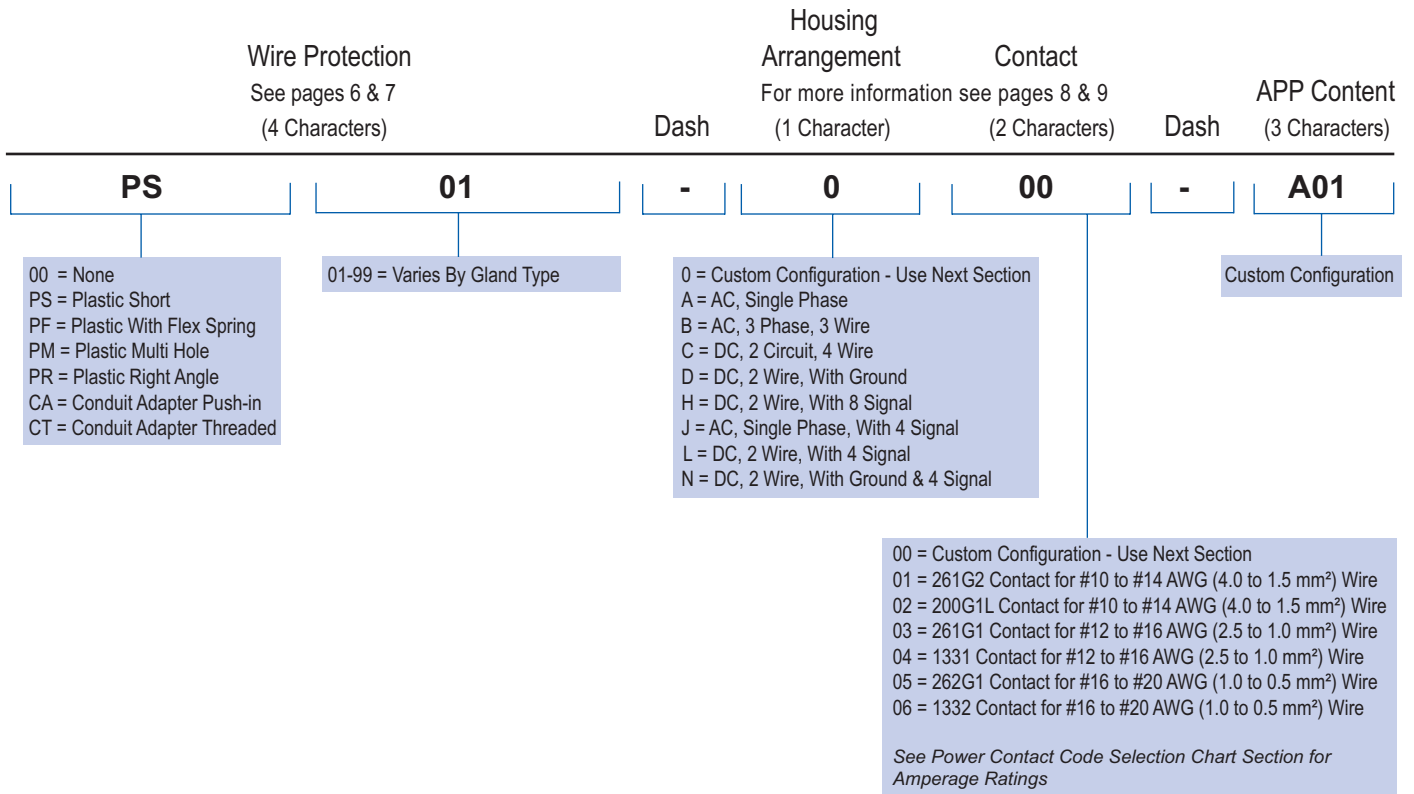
Wire Protection
See pages 6 & 7
(4 Characters)

Dash

Housing Arrangement
For more information see pages 8 & 9
(1 Character)

Contact
(2 Characters)

Dash

APP Content
(3 Characters)

PS

01

-

0

00

-

A01

00 = None
PS = Plastic Short
PF = Plastic With Flex Spring
PM = Plastic Multi Hole
PR = Plastic Right Angle
CA = Conduit Adapter Push-in
CT = Conduit Adapter Threaded

01-99 = Varies By Gland Type

0 = Custom Configuration - Use Next Section
A = AC, Single Phase
B = AC, 3 Phase, 3 Wire
C = DC, 2 Circuit, 4 Wire
D = DC, 2 Wire, With Ground
H = DC, 2 Wire, With 8 Signal
J = AC, Single Phase, With 4 Signal
L = DC, 2 Wire, With 4 Signal
N = DC, 2 Wire, With Ground & 4 Signal

Custom Configuration

00 = Custom Configuration - Use Next Section
01 = 261G2 Contact for #10 to #14 AWG (4.0 to 1.5 mm²) Wire
02 = 200G1L Contact for #10 to #14 AWG (4.0 to 1.5 mm²) Wire
03 = 261G1 Contact for #12 to #16 AWG (2.5 to 1.0 mm²) Wire
04 = 1331 Contact for #12 to #16 AWG (2.5 to 1.0 mm²) Wire
05 = 262G1 Contact for #16 to #20 AWG (1.0 to 0.5 mm²) Wire
06 = 1332 Contact for #16 to #20 AWG (1.0 to 0.5 mm²) Wire

See Power Contact Code Selection Chart Section for Amperage Ratings